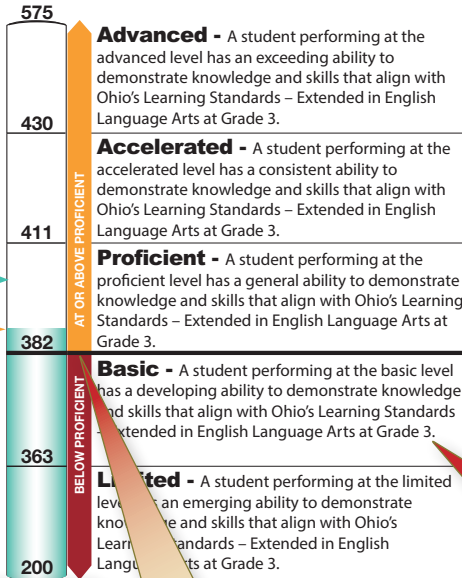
575

430

411

382

363

200

AT OR ABOVE PROFICIENT

BELOW PROFICIENT

**Advanced -** A student performing at the advanced level has an exceeding ability to demonstrate knowledge and skills that align with Ohio's Learning Standards – Extended in English Language Arts at Grade 3.

**Accelerated -** A student performing at the accelerated level has a consistent ability to demonstrate knowledge and skills that align with Ohio's Learning Standards – Extended in English Language Arts at Grade 3.

**Proficient -** A student performing at the proficient level has a general ability to demonstrate knowledge and skills that align with Ohio's Learning Standards – Extended in English Language Arts at Grade 3.

**Basic -** A student performing at the basic level has a developing ability to demonstrate knowledge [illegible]nd skills that align with Ohio's Learning Standards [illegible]xtended in English Language Arts at Grade 3.

**L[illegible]ted -** A student performing at the limited lev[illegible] an emerging ability to demonstrate know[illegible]e and skills that align with Ohio's Learn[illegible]tandards – Extended in English Langu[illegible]rts at Grade 3.